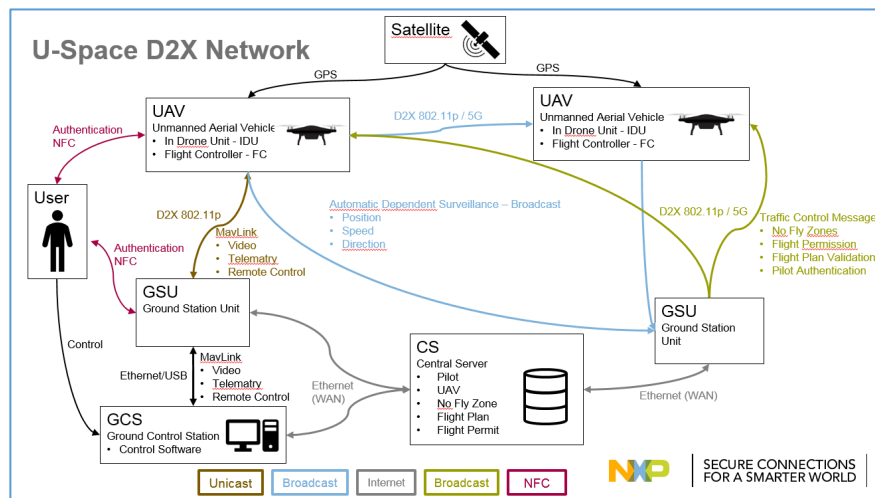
U-Space D2X Network

Satellite

GPS

GPS

UAV
Unmanned Aerial Vehicle
• In Drone Unit - IDU
• Flight Controller - FC

D2X 802.11p / 5G

UAV
Unmanned Aerial Vehicle
• In Drone Unit - IDU
• Flight Controller - FC

Authentication
NFC

User

Automatic Dependent Surveillance – Broadcast
• Position
• Speed
• Direction

D2X 802.11p

D2X 802.11p / 5G

Traffic Control Message
• No Fly Zones
• Flight Permission
• Flight Plan Validation
• Pilot Authentication

Authentication
NFC

MavLink
• Video
• Telematry
• Remote Control

GSU
Ground Station Unit

Control

GSU
Ground Station Unit

MavLink
• Video
• Telematry
• Remote Control

Ethernet/USB

CS
Central Server
• Pilot
• UAV
• No Fly Zone
• Flight Plan
• Flight Permit

Ethernet
(WAN)

Ethernet (WAN)

GCS
Ground Control Station
• Control Software

Unicast | Broadcast | Internet | Broadcast | NFC

NXP

SECURE CONNECTIONS
FOR A SMARTER WORLD